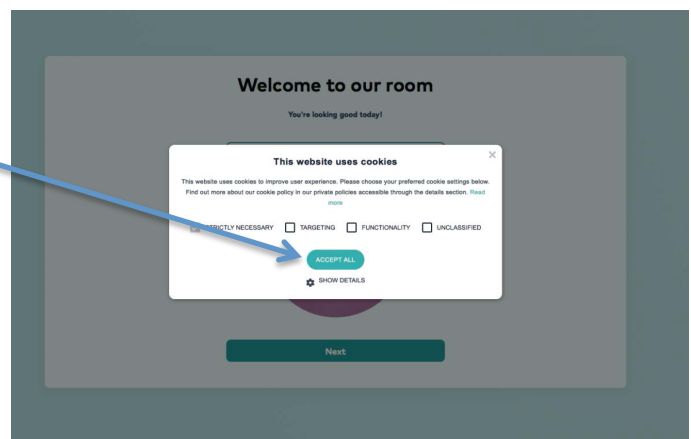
Welcome to our room

You're looking good today!

×

This website uses cookies

This website uses cookies to improve user experience. Please choose your preferred cookie settings below. Find out more about our cookie policy in our private policies accessible through the details section. Read more

STRICTLY NECESSARY
TARGETING
FUNCTIONALITY
UNCLASSIFIED

ACCEPT ALL

SHOW DETAILS

Next